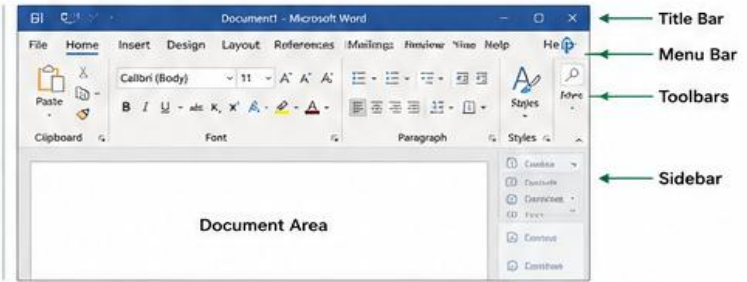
Document1 - Microsoft Word

Title Bar

File Home Insert Design Layout References Mailings Review View Help

Help

Menu Bar

Paste

Calibri (Body) 11 A A A

B I U abc x, x A

Clipboard

Font

Paragraph

Styles

Ideas

Styles

Toolbars

Combo

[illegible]

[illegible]

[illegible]

Sidebar

Document Area

Contour

Combo